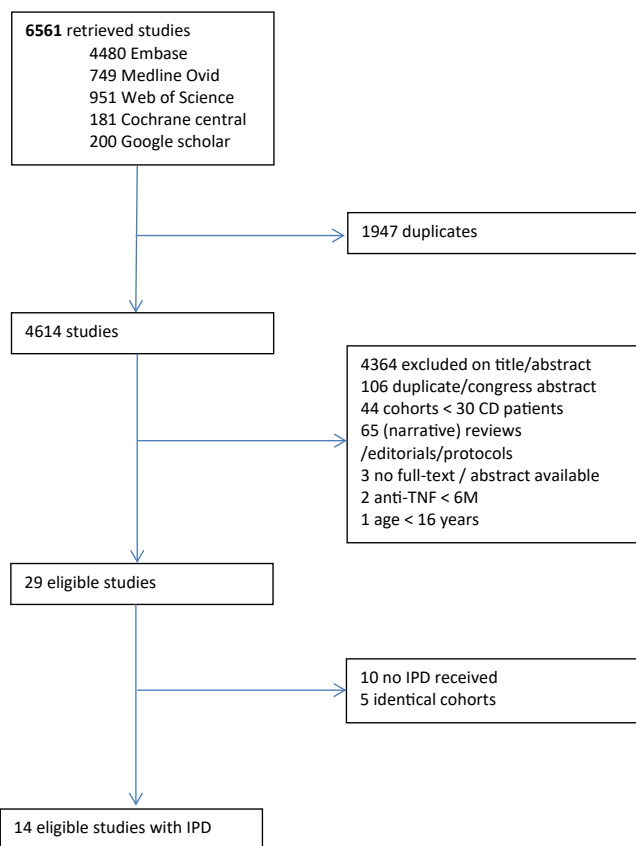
**6561** retrieved studies
4480 Embase
749 Medline Ovid
951 Web of Science
181 Cochrane central
200 Google scholar

1947 duplicates

4614 studies

4364 excluded on title/abstract
106 duplicate/congress abstract
44 cohorts < 30 CD patients
65 (narrative) reviews /editorials/protocols
3 no full-text / abstract available
2 anti-TNF < 6M
1 age < 16 years

29 eligible studies

10 no IPD received
5 identical cohorts

14 eligible studies with IPD